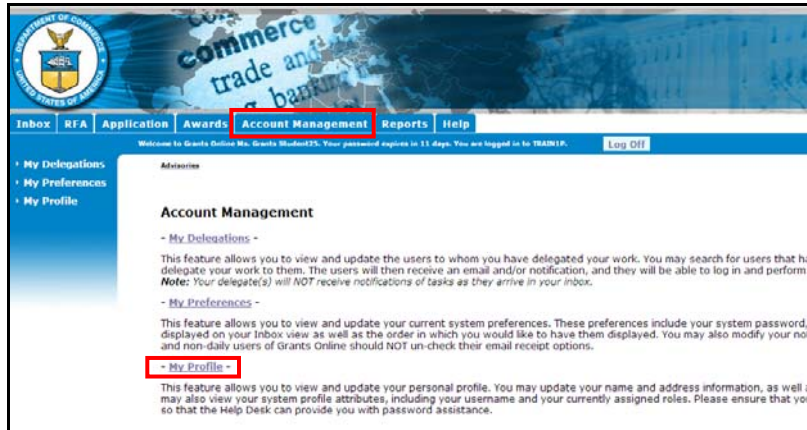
DEPARTMENT OF COMMERCE
UNITED STATES OF AMERICA

commerce
trade and
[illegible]

Inbox | RFA | Application | Awards | Account Management | Reports | Help

Welcome to Grants Online Ms. Grants Student25. Your password expires in 11 days. You are logged in to TRAIN1P.

Log Off

My Delegations
My Preferences
My Profile

Advisories

Account Management

- My Delegations -

This feature allows you to view and update the users to whom you have delegated your work. You may search for users that ha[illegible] delegate your work to them. The users will then receive an email and/or notification, and they will be able to log in and perform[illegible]
Note: Your delegate(s) will NOT receive notifications of tasks as they arrive in your inbox.

- My Preferences -

This feature allows you to view and update your current system preferences. These preferences include your system password, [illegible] displayed on your Inbox view as well as the order in which you would like to have them displayed. You may also modify your no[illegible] and non-daily users of Grants Online should NOT un-check their email receipt options.

- My Profile -

This feature allows you to view and update your personal profile. You may update your name and address information, as well a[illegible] may also view your system profile attributes, including your username and your currently assigned roles. Please ensure that yo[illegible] so that the Help Desk can provide you with password assistance.